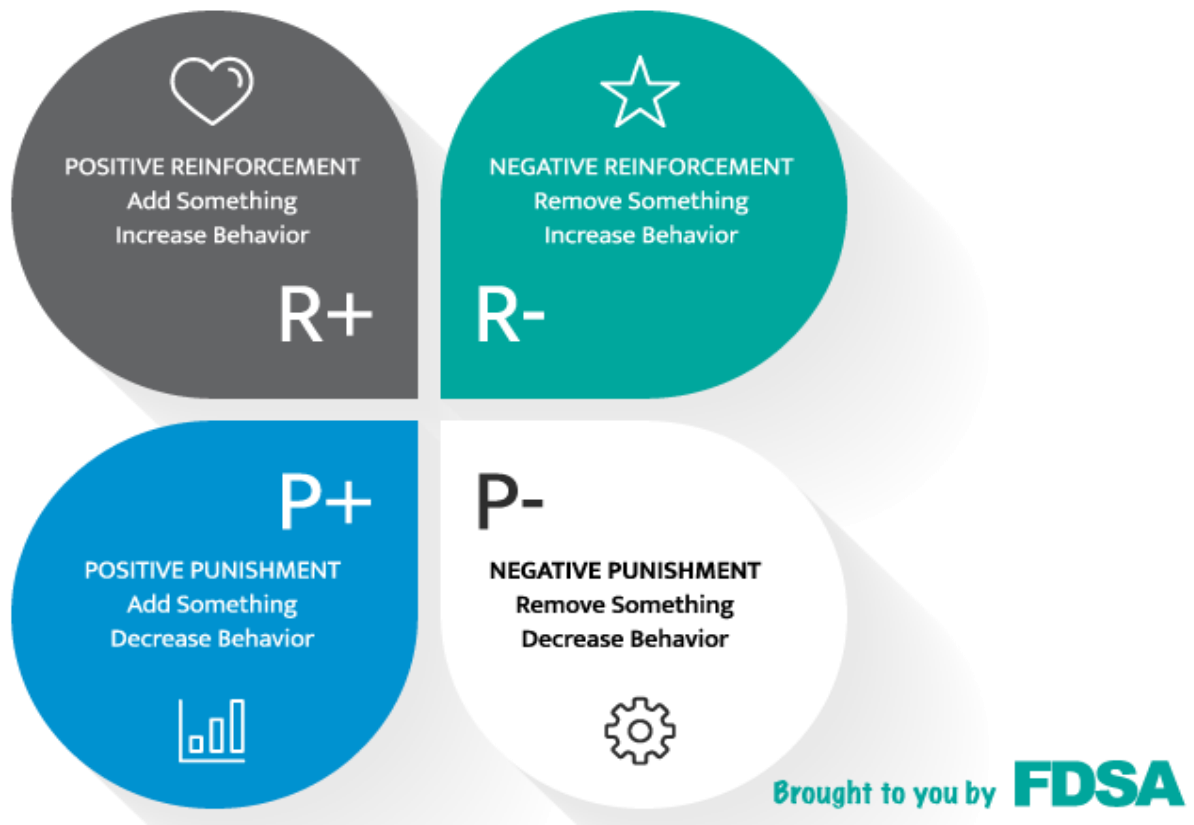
POSITIVE REINFORCEMENT
Add Something
Increase Behavior

R+

NEGATIVE REINFORCEMENT
Remove Something
Increase Behavior

R-

P+

POSITIVE PUNISHMENT
Add Something
Decrease Behavior

P-

NEGATIVE PUNISHMENT
Remove Something
Decrease Behavior

Brought to you by FDSA